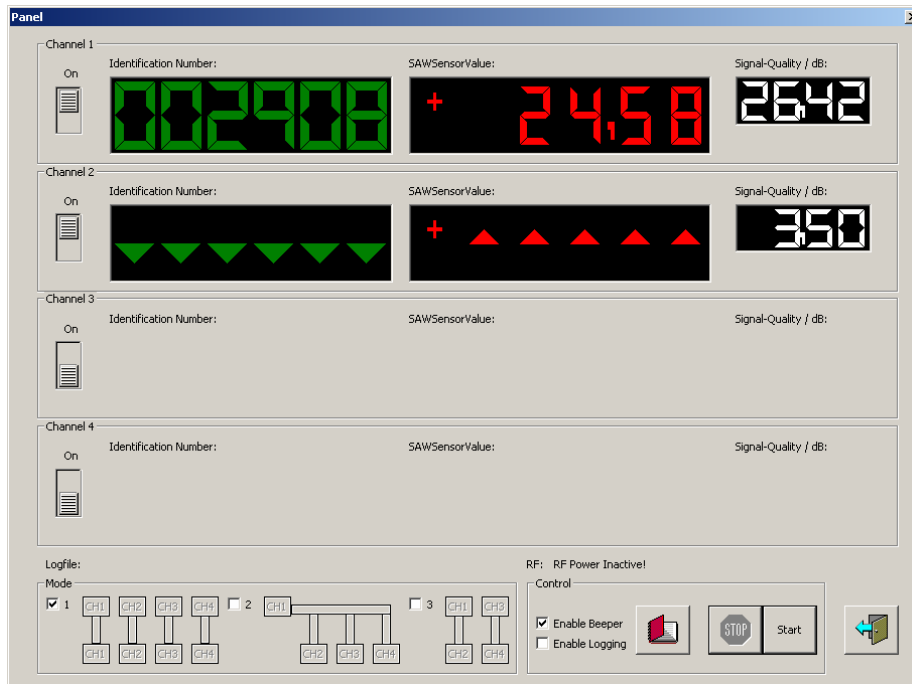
Panel

Channel 1
On
Identification Number:
002908
SAWSensorValue:
+ 24,58
Signal-Quality / dB:
26,42

Channel 2
On
Identification Number:
SAWSensorValue:
+
Signal-Quality / dB:
3,50

Channel 3
On
Identification Number:
SAWSensorValue:
Signal-Quality / dB:

Channel 4
On
Identification Number:
SAWSensorValue:
Signal-Quality / dB:

Logfile:
RF: RF Power Inactive!

Mode
☑ 1 CH1 CH2 CH3 CH4 CH1 CH2 CH3 CH4
☐ 2 CH1 CH2 CH3 CH4
☐ 3 CH1 CH3 CH2 CH4

Control
☑ Enable Beeper
☐ Enable Logging
STOP
Start